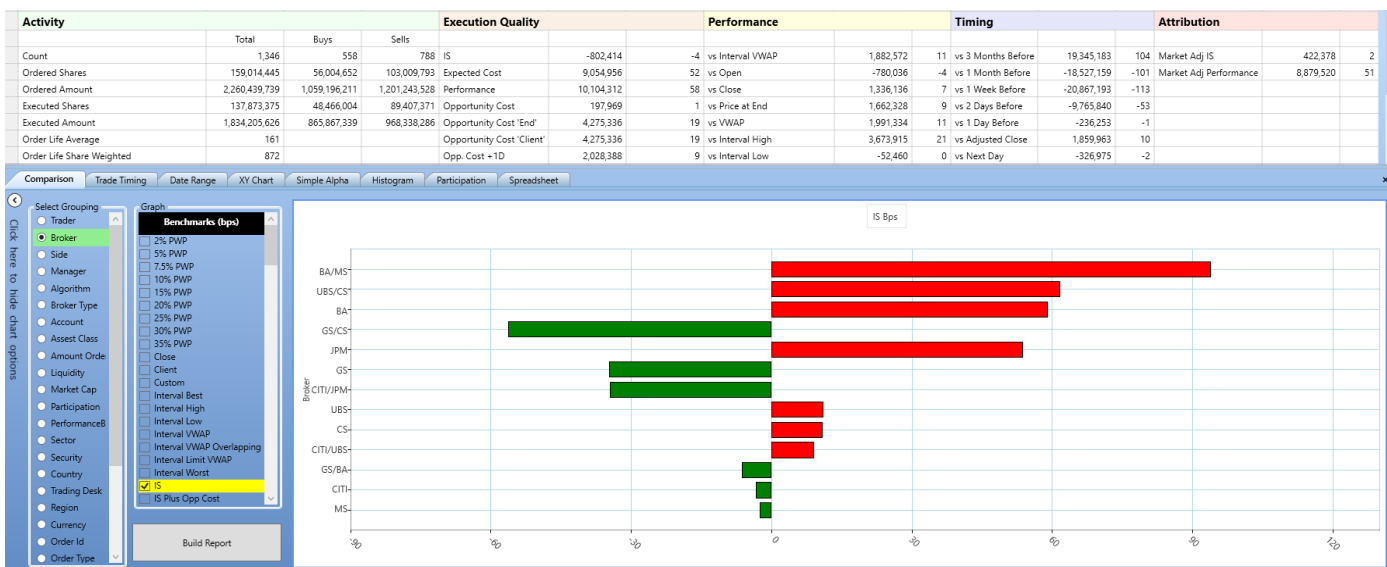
| Activity | | | | Execution Quality | | | Performance | | | Timing | | | Attribution | | |
|---|---|---|---|---|---|---|---|---|---|---|---|---|---|---|---|
| | Total | Buys | Sells | | | | | | | | | | | | |
| Count | 1,346 | 558 | 788 | IS | -802,414 | -4 | vs Interval VWAP | 1,882,572 | 11 | vs 3 Months Before | 19,345,183 | 104 | Market Adj IS | 422,378 | 2 |
| Ordered Shares | 159,014,445 | 56,004,652 | 103,009,793 | Expected Cost | 9,054,956 | 52 | vs Open | -780,036 | -4 | vs 1 Month Before | -18,527,159 | -101 | Market Adj Performance | 8,879,520 | 51 |
| Ordered Amount | 2,260,439,739 | 1,059,196,211 | 1,201,243,528 | Performance | 10,104,312 | 58 | vs Close | 1,336,136 | 7 | vs 1 Week Before | -20,867,193 | -113 | | | |
| Executed Shares | 137,873,375 | 48,466,004 | 89,407,371 | Opportunity Cost | 197,969 | 1 | vs Price at End | 1,662,328 | 9 | vs 2 Days Before | -9,765,840 | -53 | | | |
| Executed Amount | 1,834,205,626 | 865,867,339 | 968,338,286 | Opportunity Cost 'End' | 4,275,336 | 19 | vs VWAP | 1,991,334 | 11 | vs 1 Day Before | -236,253 | -1 | | | |
| Order Life Average | 161 | | | Opportunity Cost 'Client' | 4,275,336 | 19 | vs Interval High | 3,673,915 | 21 | vs Adjusted Close | 1,859,963 | 10 | | | |
| Order Life Share Weighted | 872 | | | Opp. Cost +1D | 2,028,388 | 9 | vs Interval Low | -52,460 | 0 | vs Next Day | -326,975 | -2 | | | |

Comparison | Trade Timing | Date Range | XY Chart | Simple Alpha | Histogram | Participation | Spreadsheet

Click here to hide chart options

Select Grouping
Trader
Broker
Side
Manager
Algorithm
Broker Type
Account
Assest Class
Amount Orde
Liquidity
Market Cap
Participation
PerformanceB
Sector
Security
Country
Trading Desk
Region
Currency
Order Id
Order Type

Graph
Benchmarks (bps)
2% PWP
5% PWP
7.5% PWP
10% PWP
15% PWP
20% PWP
25% PWP
30% PWP
35% PWP
Close
Client
Custom
Interval Best
Interval High
Interval Low
Interval VWAP
Interval VWAP Overlapping
Interval Limit VWAP
Interval Worst
IS
IS Plus Opp Cost

Build Report

IS Bps

Broker
BA/MS
UBS/CS
BA
GS/CS
JPM
GS
CITI/JPM
UBS
CS
CITI/UBS
GS/BA
CITI
MS

-90 -60 -30 0 30 60 90 120